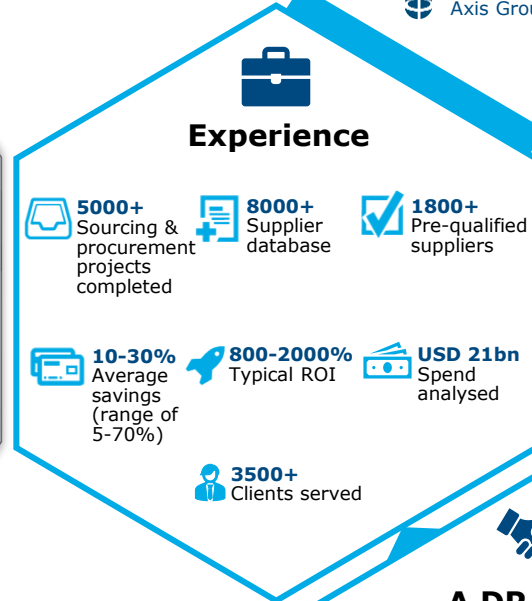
Axis Grou

Experience

5000+
Sourcing & procurement projects completed

8000+
Supplier database

1800+
Pre-qualified suppliers

10-30%
Average savings (range of 5-70%)

800-2000%
Typical ROI

USD 21bn
Spend analysed

3500+
Clients served

A DP